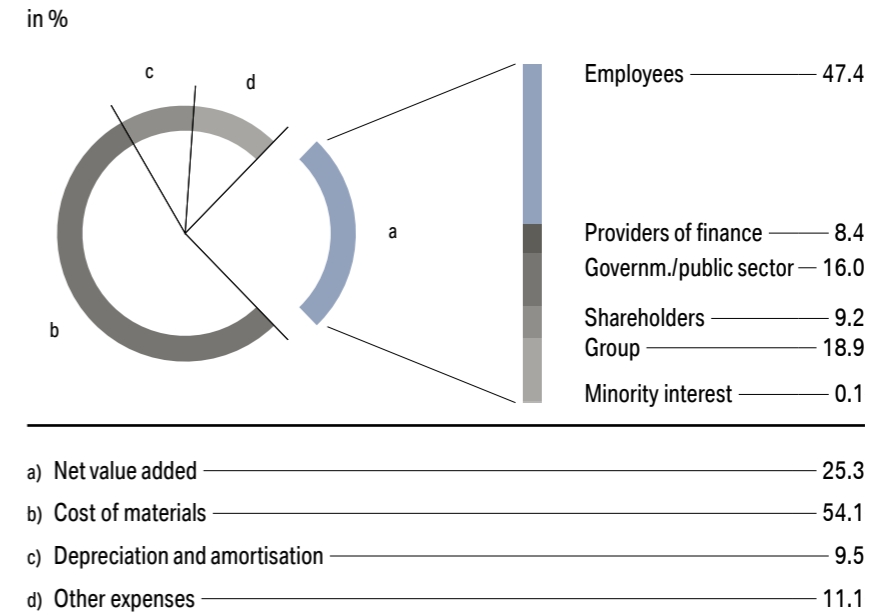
in %

c
d
a
b

Employees 47.4

Providers of finance 8.4
Governm./public sector 16.0

Shareholders 9.2
Group 18.9

Minority interest 0.1

a) Net value added 25.3
b) Cost of materials 54.1
c) Depreciation and amortisation 9.5
d) Other expenses 11.1